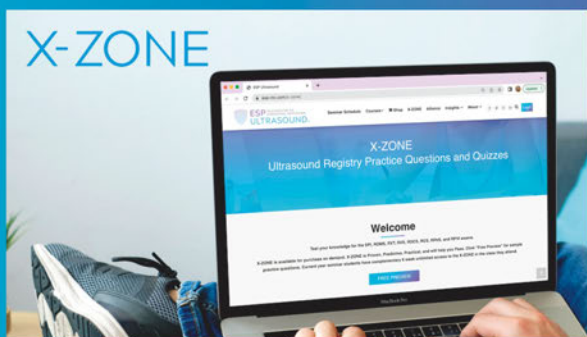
X-ZONE

ESP Ultrasound

ESP ULTRASOUND

Seminar Schedule Courses Shop X-ZONE Alliance Insights About

X-ZONE

Ultrasound Registry Practice Questions and Quizzes

Welcome

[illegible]

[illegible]

FREE PREVIEW

MacBook Pro